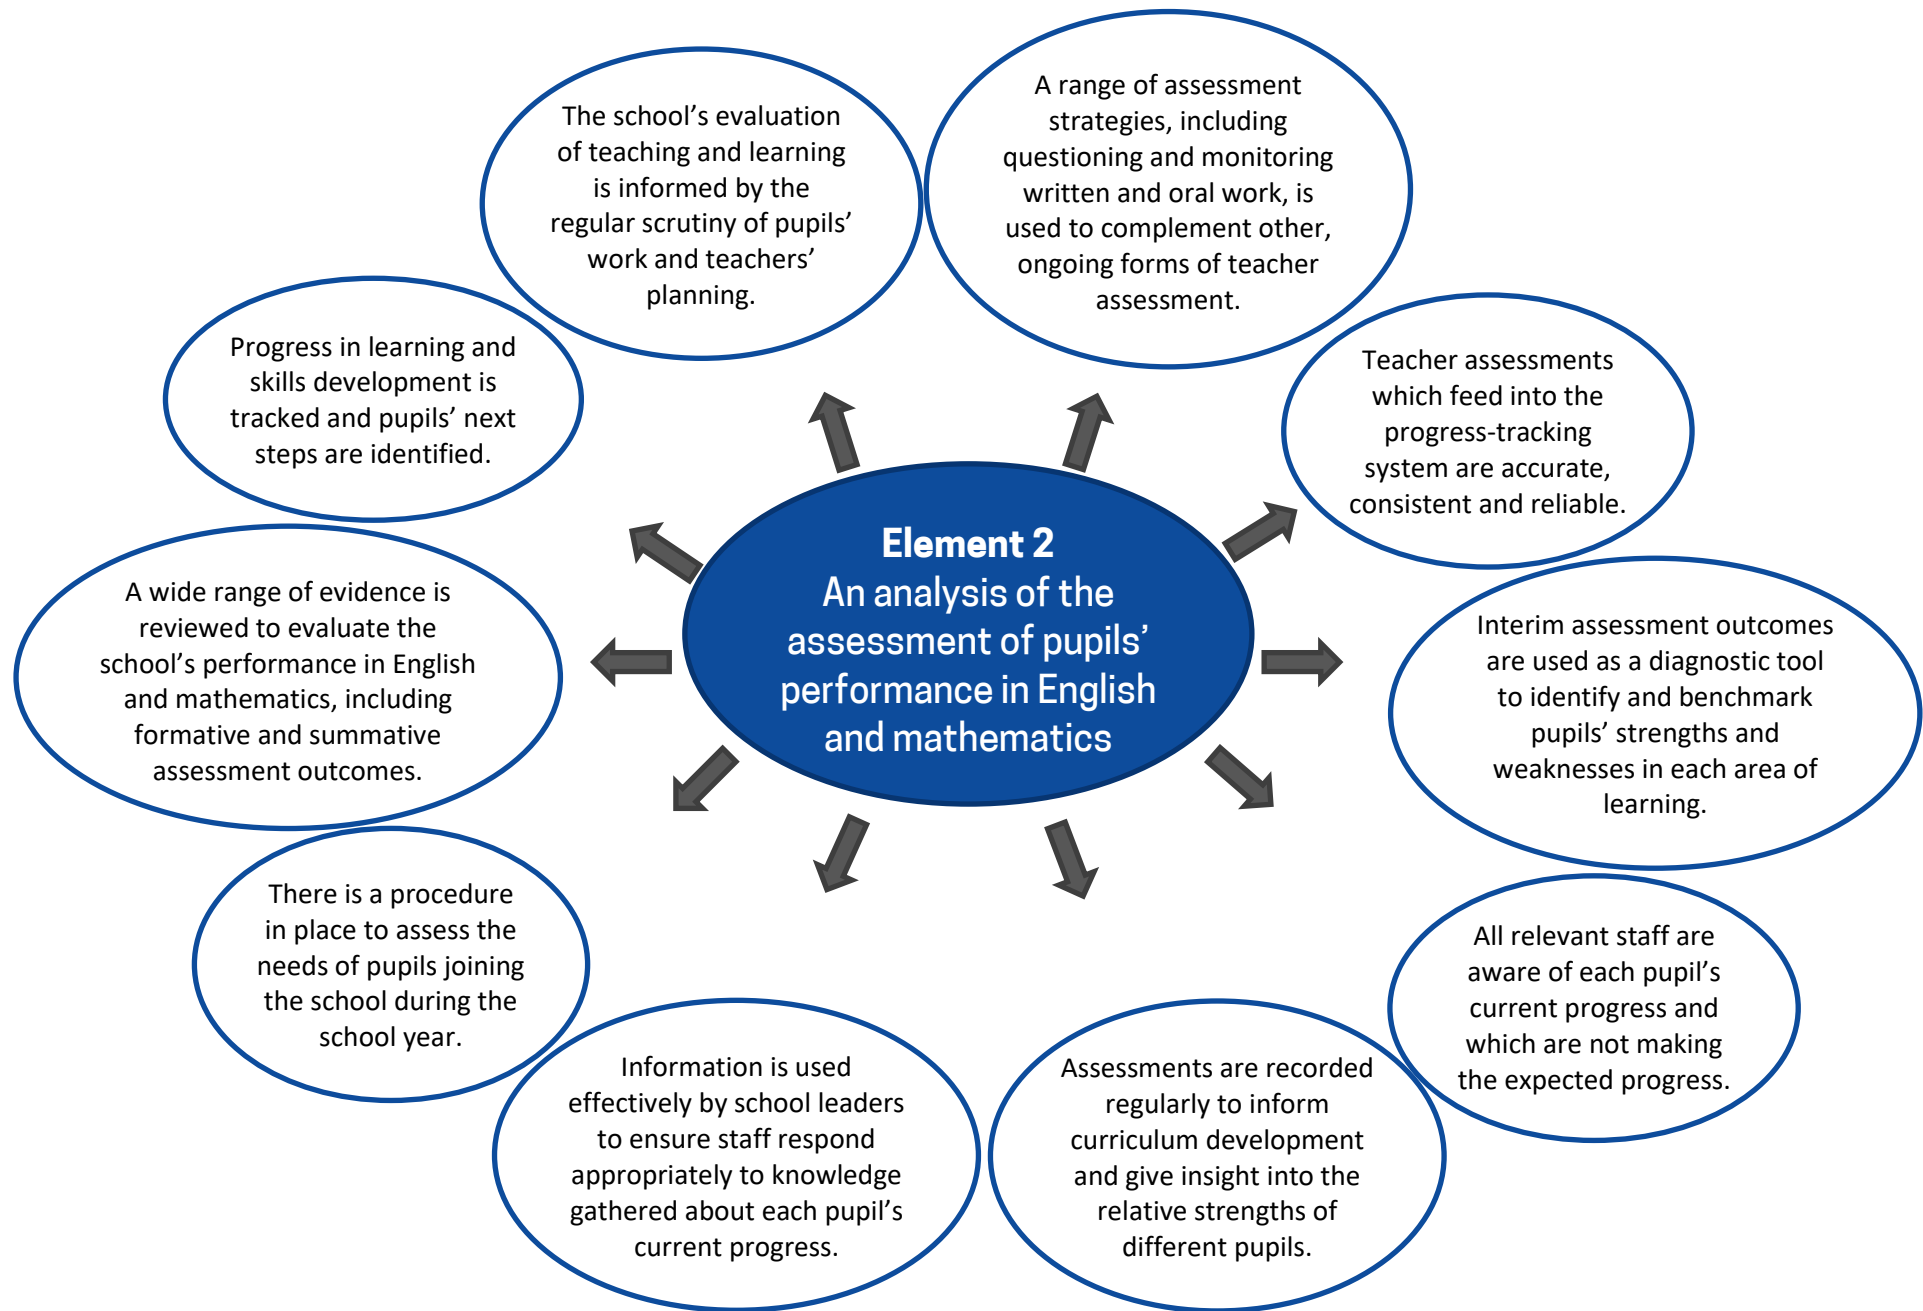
Element 2
An analysis of the assessment of pupils' performance in English and mathematics

The school's evaluation of teaching and learning is informed by the regular scrutiny of pupils' work and teachers' planning.

A range of assessment strategies, including questioning and monitoring written and oral work, is used to complement other, ongoing forms of teacher assessment.

Teacher assessments which feed into the progress-tracking system are accurate, consistent and reliable.

Interim assessment outcomes are used as a diagnostic tool to identify and benchmark pupils' strengths and weaknesses in each area of learning.

All relevant staff are aware of each pupil's current progress and which are not making the expected progress.

Assessments are recorded regularly to inform curriculum development and give insight into the relative strengths of different pupils.

Information is used effectively by school leaders to ensure staff respond appropriately to knowledge gathered about each pupil's current progress.

There is a procedure in place to assess the needs of pupils joining the school during the school year.

A wide range of evidence is reviewed to evaluate the school's performance in English and mathematics, including formative and summative assessment outcomes.

Progress in learning and skills development is tracked and pupils' next steps are identified.